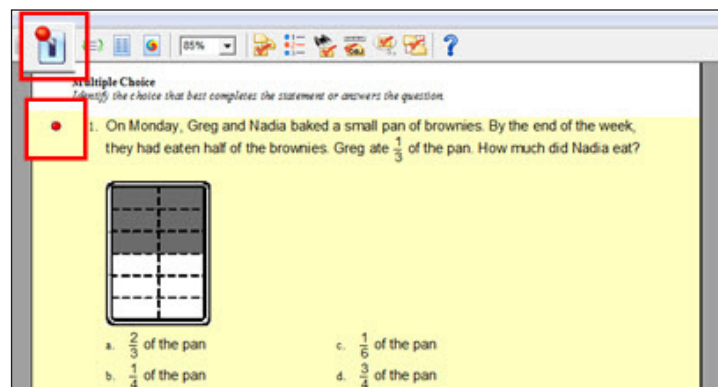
85%

Multiple Choice
Identify the choice that best completes the statement or answers the question.

1. On Monday, Greg and Nadia baked a small pan of brownies. By the end of the week, they had eaten half of the brownies. Greg ate $\frac{1}{3}$ of the pan. How much did Nadia eat?

a. $\frac{2}{3}$ of the pan
c. $\frac{1}{6}$ of the pan
b. $\frac{1}{4}$ of the pan
d. $\frac{3}{4}$ of the pan